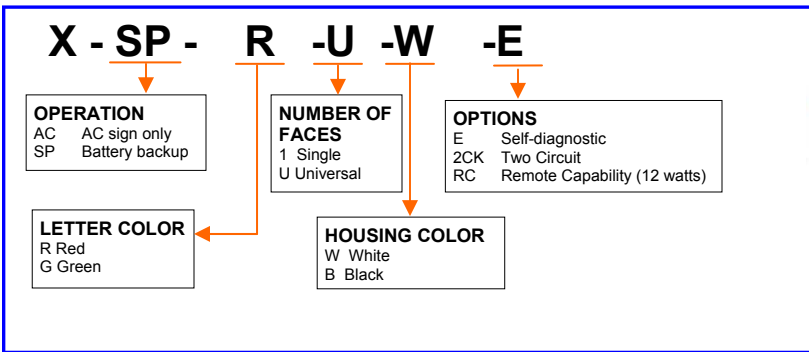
X - SP - R -U -W -E

OPERATION
AC AC sign only
SP Battery backup

NUMBER OF FACES
1 Single
U Universal

OPTIONS
E Self-diagnostic
2CK Two Circuit
RC Remote Capability (12 watts)

LETTER COLOR
R Red
G Green

HOUSING COLOR
W White
B Black